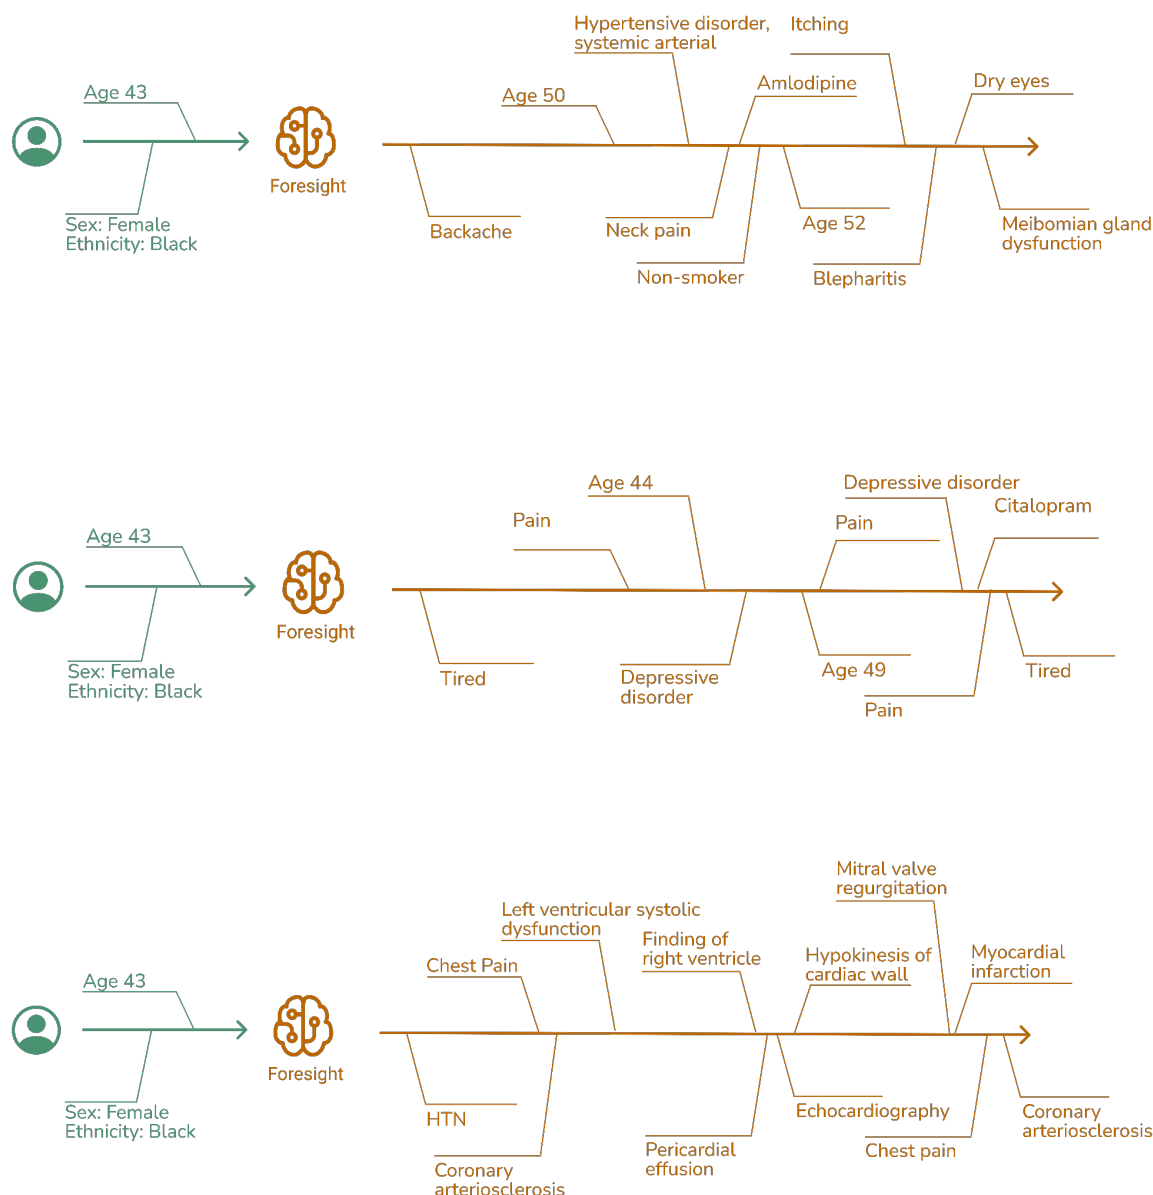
Age 43

Sex: Female
Ethnicity: Black

Foresight

Hypertensive disorder, systemic arterial

Itching

Age 50

Amlodipine

Dry eyes

Backache

Neck pain

Age 52

Meibomian gland dysfunction

Non-smoker

Blepharitis

Age 43

Sex: Female
Ethnicity: Black

Foresight

Age 44

Depressive disorder

Pain

Citalopram

Pain

Tired

Depressive disorder

Age 49

Tired

Pain

Age 43

Sex: Female
Ethnicity: Black

Foresight

Mitral valve regurgitation

Left ventricular systolic dysfunction

Finding of right ventricle

Hypokinesis of cardiac wall

Myocardial infarction

Chest Pain

HTN

Echocardiography

Coronary arteriosclerosis

Pericardial effusion

Chest pain

Coronary arteriosclerosis